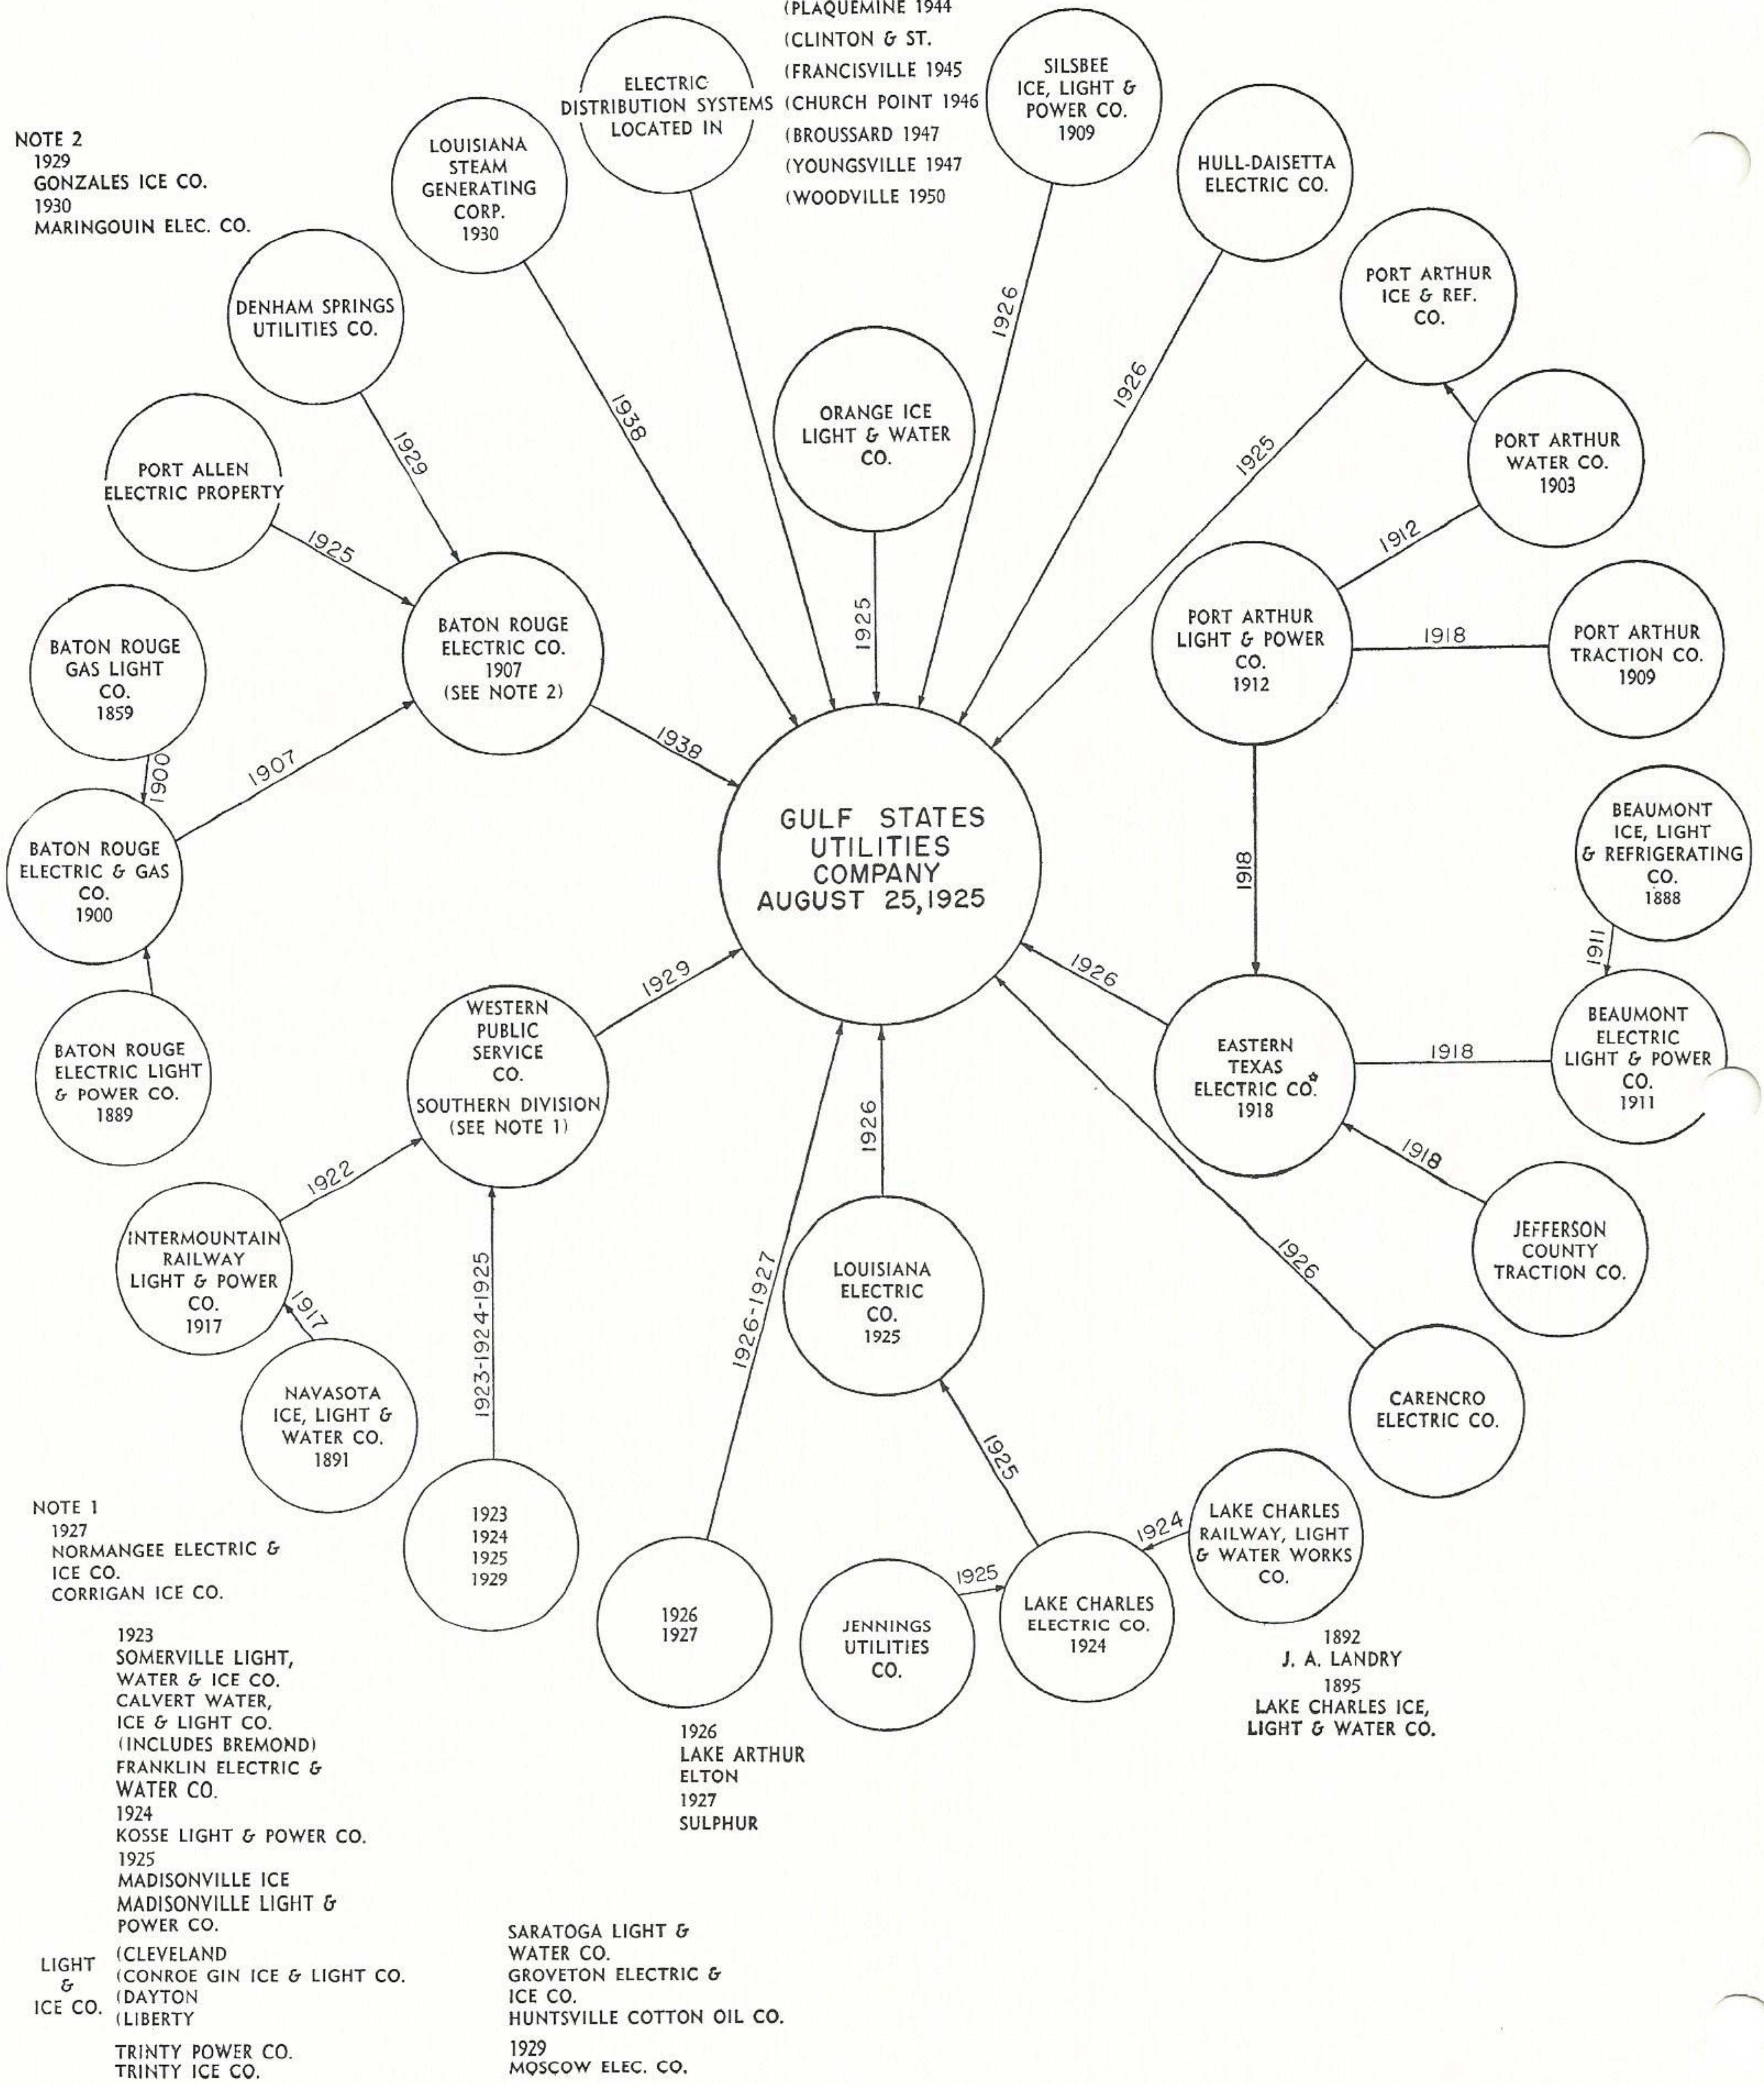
(PLAQUEMINE 1944
(CLINTON & ST.
(FRANCISVILLE 1945
(CHURCH POINT 1946
(BROUSSARD 1947
(YOUNGSVILLE 1947
(WOODVILLE 1950

ELECTRIC DISTRIBUTION SYSTEMS LOCATED IN

SILSBEE ICE, LIGHT & POWER CO. 1909

NOTE 2
1929
GONZALES ICE CO.
1930
MARINGOUIN ELEC. CO.

LOUISIANA STEAM GENERATING CORP. 1930

HULL-DAISETTA ELECTRIC CO.

PORT ARTHUR ICE & REF. CO.

DENHAM SPRINGS UTILITIES CO.

1926

1926

1938

ORANGE ICE LIGHT & WATER CO.

PORT ARTHUR WATER CO. 1903

1929

1925

PORT ALLEN ELECTRIC PROPERTY

1912

1925

1925

BATON ROUGE ELECTRIC CO. 1907 (SEE NOTE 2)

PORT ARTHUR LIGHT & POWER CO. 1912

1918

PORT ARTHUR TRACTION CO. 1909

BATON ROUGE GAS LIGHT CO. 1859

1938

1900

1907

GULF STATES UTILITIES COMPANY AUGUST 25,1925

1918

BEAUMONT ICE, LIGHT & REFRIGERATING CO. 1888

BATON ROUGE ELECTRIC & GAS CO. 1900

1911

1926

1929

WESTERN PUBLIC SERVICE CO. SOUTHERN DIVISION (SEE NOTE 1)

BEAUMONT ELECTRIC LIGHT & POWER CO. 1911

EASTERN TEXAS ELECTRIC CO.* 1918

1918

BATON ROUGE ELECTRIC LIGHT & POWER CO. 1889

1926

1918

1922

JEFFERSON COUNTY TRACTION CO.

1926-1927

1923-1924-1925

INTERMOUNTAIN RAILWAY LIGHT & POWER CO. 1917

1926

LOUISIANA ELECTRIC CO. 1925

1917

NAVASOTA ICE, LIGHT & WATER CO. 1891

CARENCRO ELECTRIC CO.

1925

NOTE 1
1927
NORMANGEE ELECTRIC & ICE CO.
CORRIGAN ICE CO.

1923 1924 1925 1929

1924

LAKE CHARLES RAILWAY, LIGHT & WATER WORKS CO.

1926 1927

1925

LAKE CHARLES ELECTRIC CO. 1924

JENNINGS UTILITIES CO.

1923
SOMERVILLE LIGHT, WATER & ICE CO.
CALVERT WATER, ICE & LIGHT CO. (INCLUDES BREMOND)
FRANKLIN ELECTRIC & WATER CO.
1924
KOSSE LIGHT & POWER CO.
1925
MADISONVILLE ICE
MADISONVILLE LIGHT & POWER CO.
LIGHT & ICE CO. (CLEVELAND
(CONROE GIN ICE & LIGHT CO.
(DAYTON
(LIBERTY
TRINTY POWER CO.
TRINTY ICE CO.

1892
J. A. LANDRY
1895
LAKE CHARLES ICE, LIGHT & WATER CO.

1926
LAKE ARTHUR
ELTON
1927
SULPHUR

SARATOGA LIGHT & WATER CO.
GROVETON ELECTRIC & ICE CO.
HUNTSVILLE COTTON OIL CO.
1929
MOSCOW ELEC. CO.